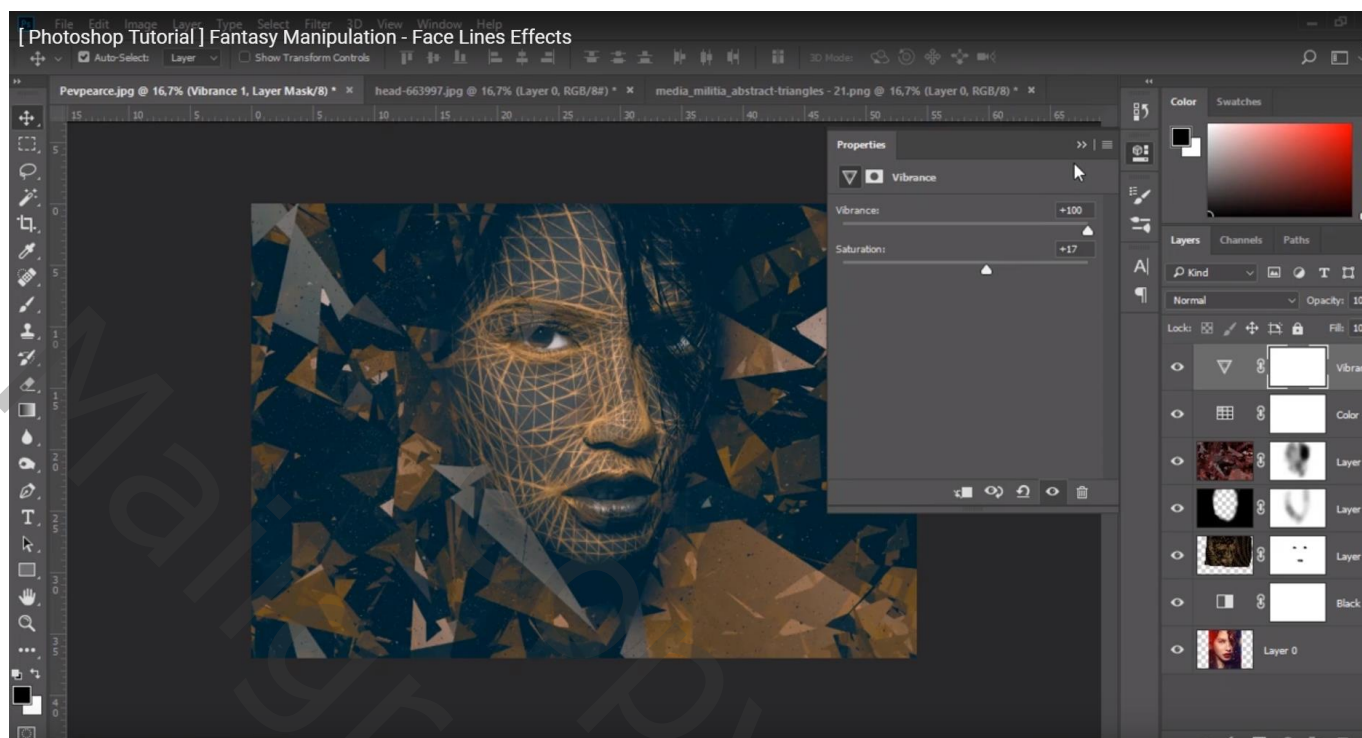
[ Photoshop Tutorial ] Fantasy Manipulation - Face Lines Effects

File Edit Image Layer Type Select Filter 3D View Window Help

Auto-Select: Layer Show Transform Controls 3D Mode:

Pevpearce.jpg @ 16,7% (Vibrance 1, Layer Mask/8) * ×
head-663997.jpg @ 16,7% (Layer 0, RGB/8#) * ×
media_militia_abstract-triangles - 21.png @ 16,7% (Layer 0, RGB/8) * ×

Properties
Vibrance
Vibrance: +100
Saturation: +17

Color Swatches

Layers Channels Paths
Kind
Normal Opacity: 10
Lock: Fill: 10
Vibra
Color
Layer
Layer
Layer
Black
Layer 0